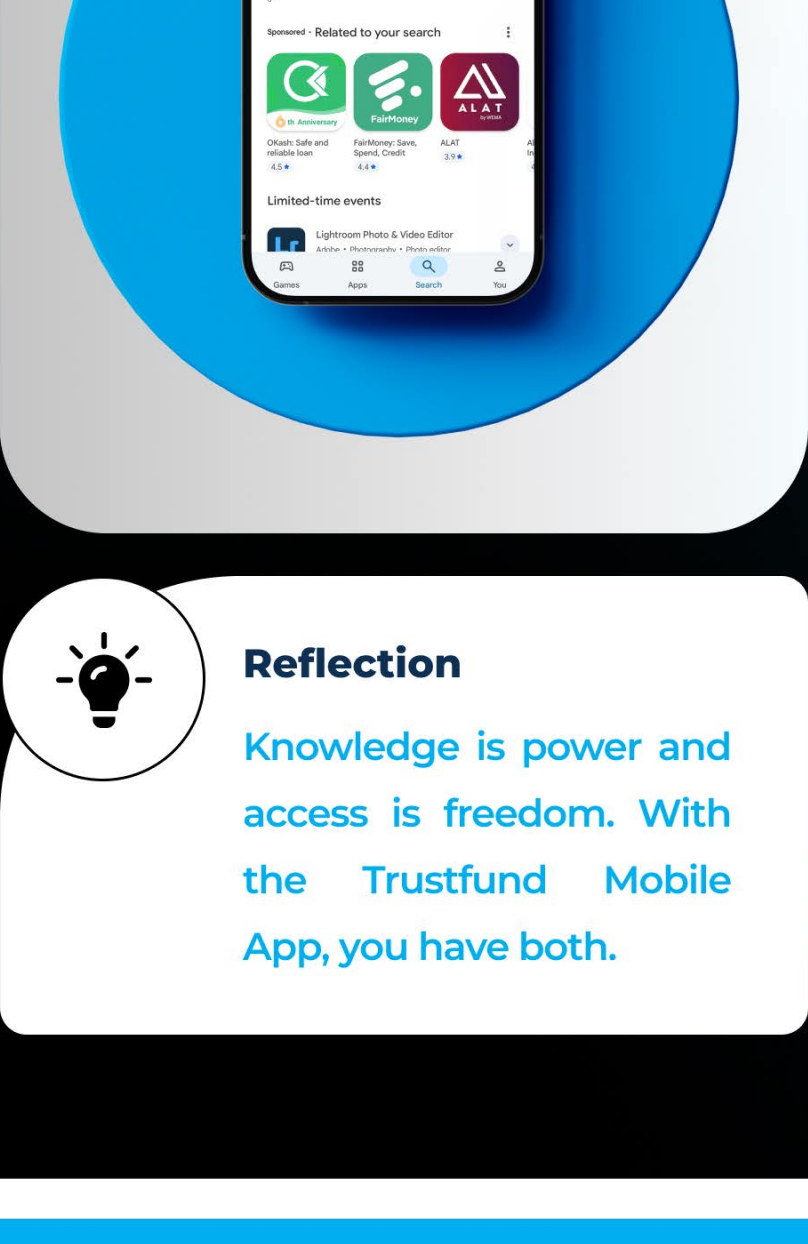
Sponsored · Related to your search

6th Anniversary

FairMoney

ALAT by WEMA

OKash: Safe and reliable loan
4.5 ★

FairMoney: Save, Spend, Credit
4.4 ★

ALAT
3.9 ★

Limited-time events

Lightroom Photo & Video Editor
Adobe • Photography • Photo editor

Games Apps Search You

Reflection

Knowledge is power and access is freedom. With the Trustfund Mobile App, you have both.